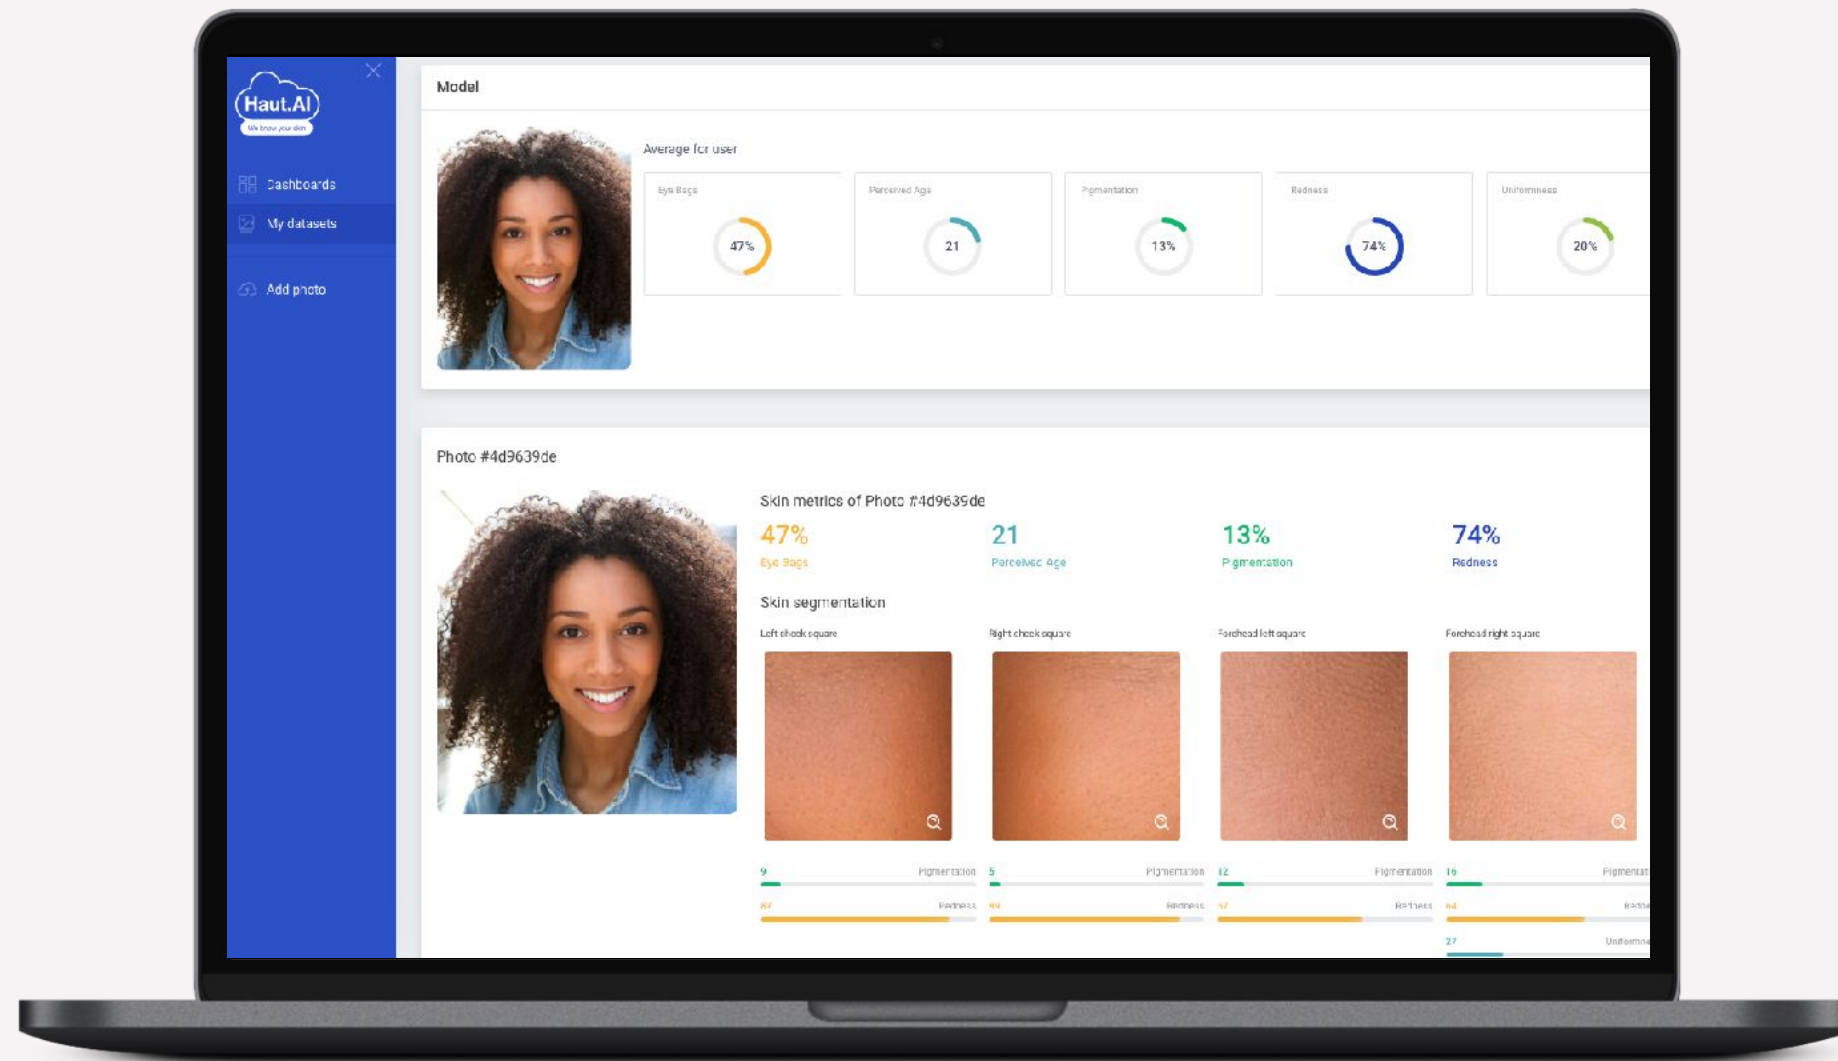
Haut.AI
We know your skin

Dashboards
My datasets
Add photo

Model

Average for user

Eye Bags
47%

Perceived Age
21

Pigmentation
13%

Redness
74%

Uniformness
20%

Photo #4d9639de

Skin metrics of Photo #4d9639de

47%
Eye Bags

21
Perceived Age

13%
Pigmentation

74%
Redness

Skin segmentation

Left cheek square
Right cheek square
Forehead left square
Forehead right square

9 Pigmentation
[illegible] Redness

5 Pigmentation
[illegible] Redness

12 Pigmentation
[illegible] Redness

16 Pigmentat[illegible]
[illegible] Redn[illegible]
27 Uniformn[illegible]